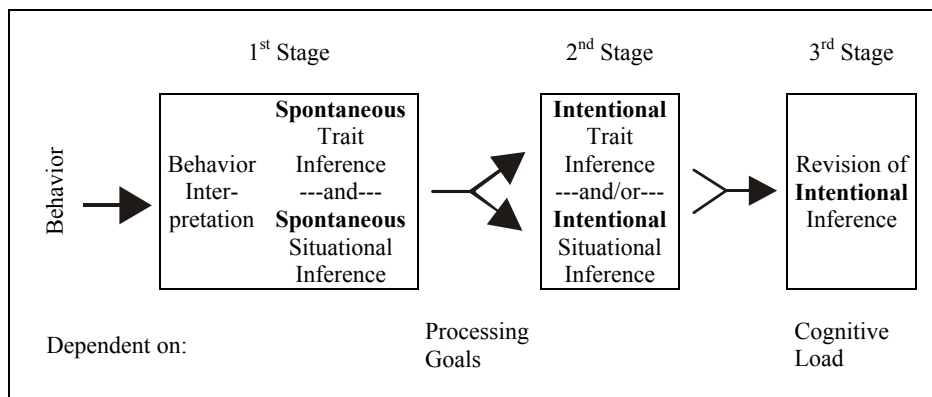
Behavior

1$^{st}$ Stage

Behavior Interpretation

Spontaneous Trait Inference ---and--- Spontaneous Situational Inference

2$^{nd}$ Stage

Intentional Trait Inference ---and/or--- Intentional Situational Inference

3$^{rd}$ Stage

Revision of Intentional Inference

Dependent on:

Processing Goals

Cognitive Load